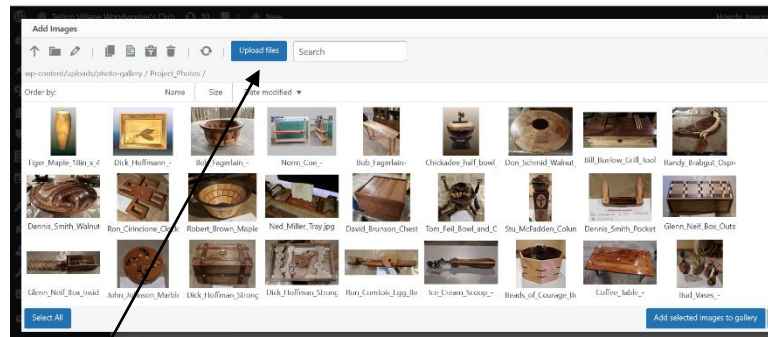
Tellico Village Woodworker's Club 10 0 + New Howdy, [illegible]

Add Images

Upload files

Search

wp-content/uploads/photo-gallery / Project_Photos /

Order by: Name Size Date modified ▼

Tiger_Maple_18in_x_4
Dick_Hoffmann_-
Bob_Fagerlain_-
Norm_Coe_-
Bob_Fagerlain-
Chickadee_half_bowl
Don_Schmid_Walnut
Bill_Burlow_Grill_tool
Randy_Brabgut_Ospr
Dennis_Smith_Walnut
Ron_Cirincione_Clock
Robert_Brown_Maple
Ned_Miller_Tray.jpg
David_Brunson_Chest
Tom_Feil_Bowl_and_C
Stu_McFadden_Colun
Dennis_Smith_Pocket
Glenn_Neil_Box_Outs
Glenn_Neil_Box_Insid
John_Johnson_Marble
Dick_Hoffman_Strong
Dick_Hoffman_Strong
Ron_Curdoin_Egg_Be
Ice_Cream_Scoop_-
Beads_of_Courage_Bo
Coffee_table_-
Bud_Vases_-

Select All

Add selected images to gallery